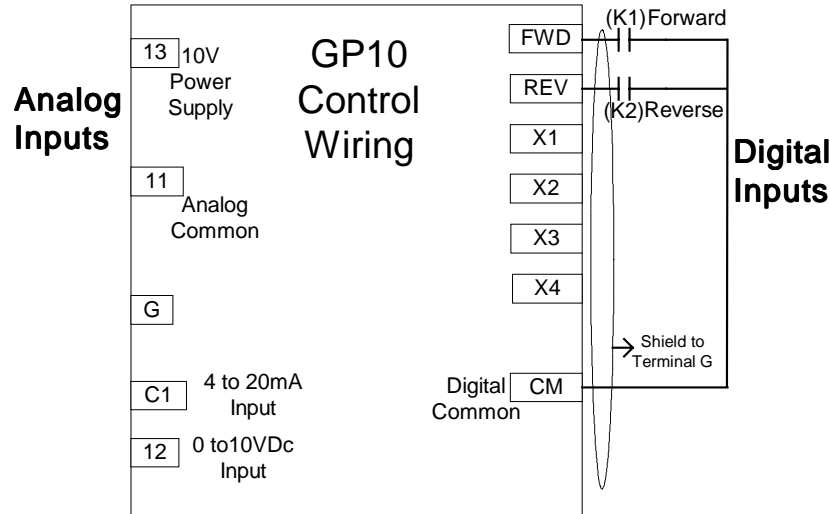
Analog Inputs

13 10V Power Supply

GP10 Control Wiring

11 Analog Common

G

C1 4 to 20mA Input

12 0 to10VDc Input

FWD (K1)Forward

REV (K2)Reverse

X1

X2

X3

X4

Shield to Terminal G

Digital Common CM

Digital Inputs